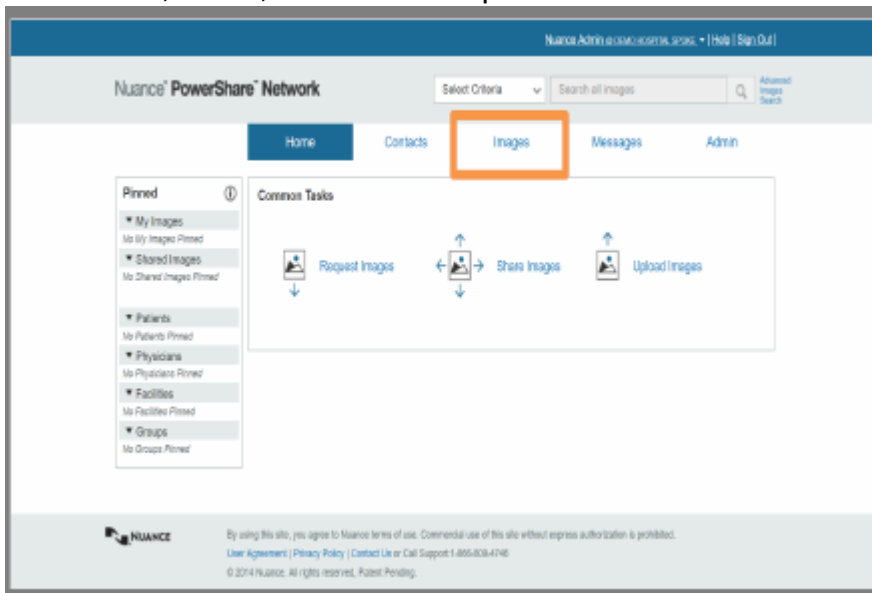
Nuance Admin @ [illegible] ▾ | Help | Sign Out |

Nuance® PowerShare™ Network

Select Criteria

Search all images

Advanced Images Search

Home

Contacts

Images

Messages

Admin

Pinned

▾ My Images
No My Images Pinned

▾ Shared Images
No Shared Images Pinned

▾ Patients
No Patients Pinned

▾ Physicians
No Physicians Pinned

▾ Facilities
No Facilities Pinned

▾ Groups
No Groups Pinned

Common Tasks

Request Images

Share Images

Upload Images

NUANCE

By using this site, you agree to Nuance terms of use. Commercial use of this site without express authorization is prohibited.

User Agreement | Privacy Policy | Contact Us or Call Support 1-866-809-4746

© 2014 Nuance. All rights reserved. Patent Pending.